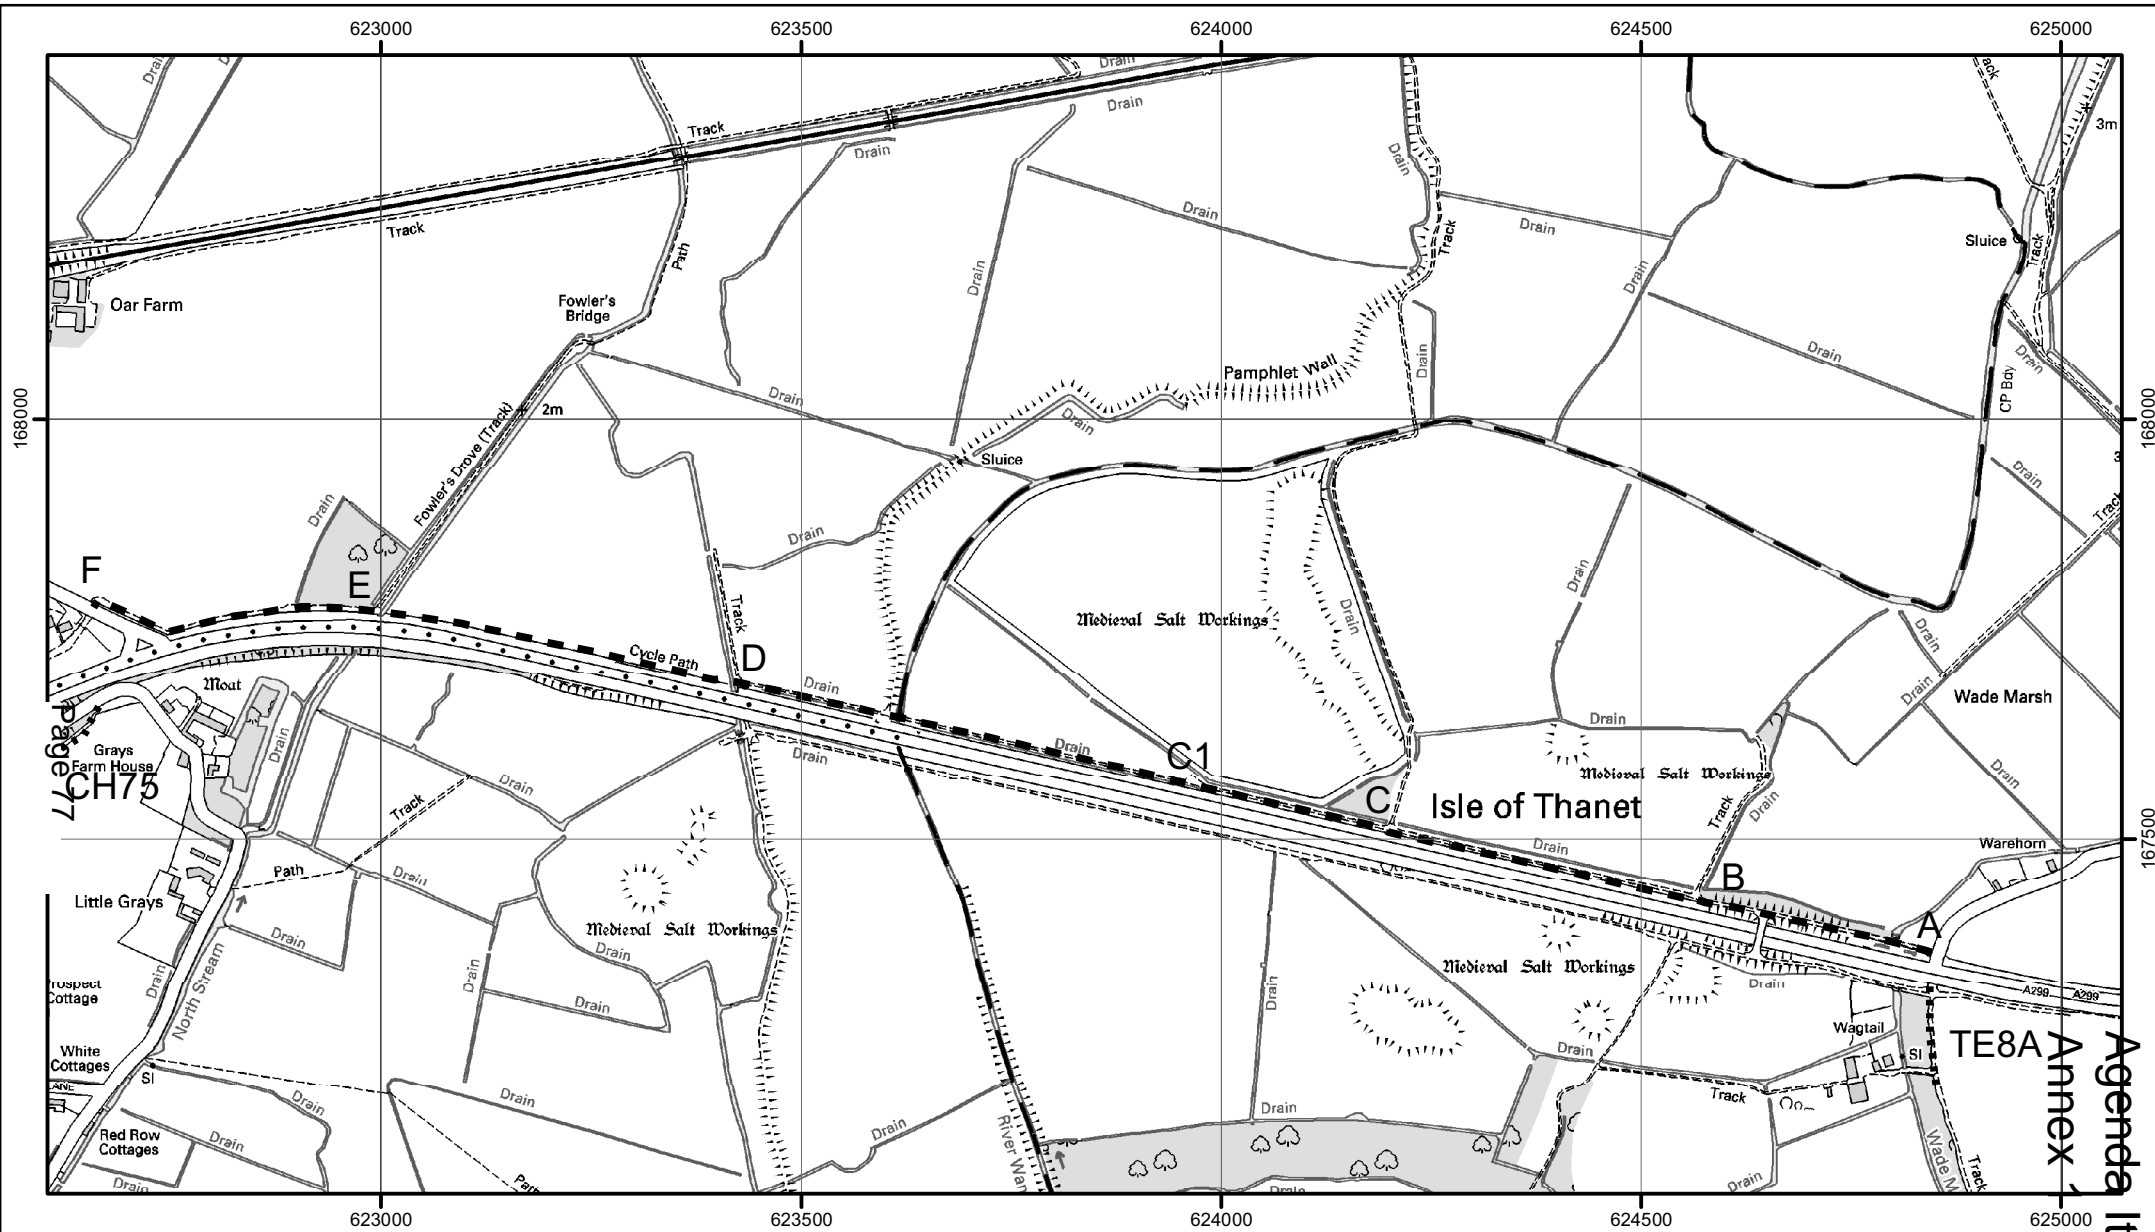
623000
623500
624000
624500
625000

Drain
Track
Drain
Drain
Track
Drain
Drain
Track
Drain
Track
Drain
Sluice
Track
3m
Oar Farm
Fowler's Bridge
Path
Drain
Drain
Drain
Drain
Pamphlet Wall
Drain
CP Bdy
Drain
168000
168000
Fowler's Drove (Track)
2m
Drain
Drain
Sluice
Drain
Drain
Track
Drain
Drain
F
E
Medieval Salt Workings
Drain
Drain
Cycle Path
D
Drain
Moat
Drain
Drain
Drain
Wade Marsh
Page 77
Grays Farm House
Drain
Drain
C1
Medieval Salt Workings
CH75
Drain
C
Isle of Thanet
Track
Drain
Track
Drain
167500
167500
Path
Drain
Warehorn
Little Grays
B
Drain
Medieval Salt Workings
A
Drain
Drain
Medieval Salt Workings
Drain
A299
A299
rospect Cottage
North Stream
Drain
Drain
Wagtail
TE8A
White Cottages
Sl
Drain
Sl
Agenda It
Annex 1
Drain
Drain
Drain
Track
Red Row Cottages
Drain
Drain
River Wan
Drain
Drain
Wade M
Track
Drain
Par
Drain
Drain
623000
623500
624000
624500
625000